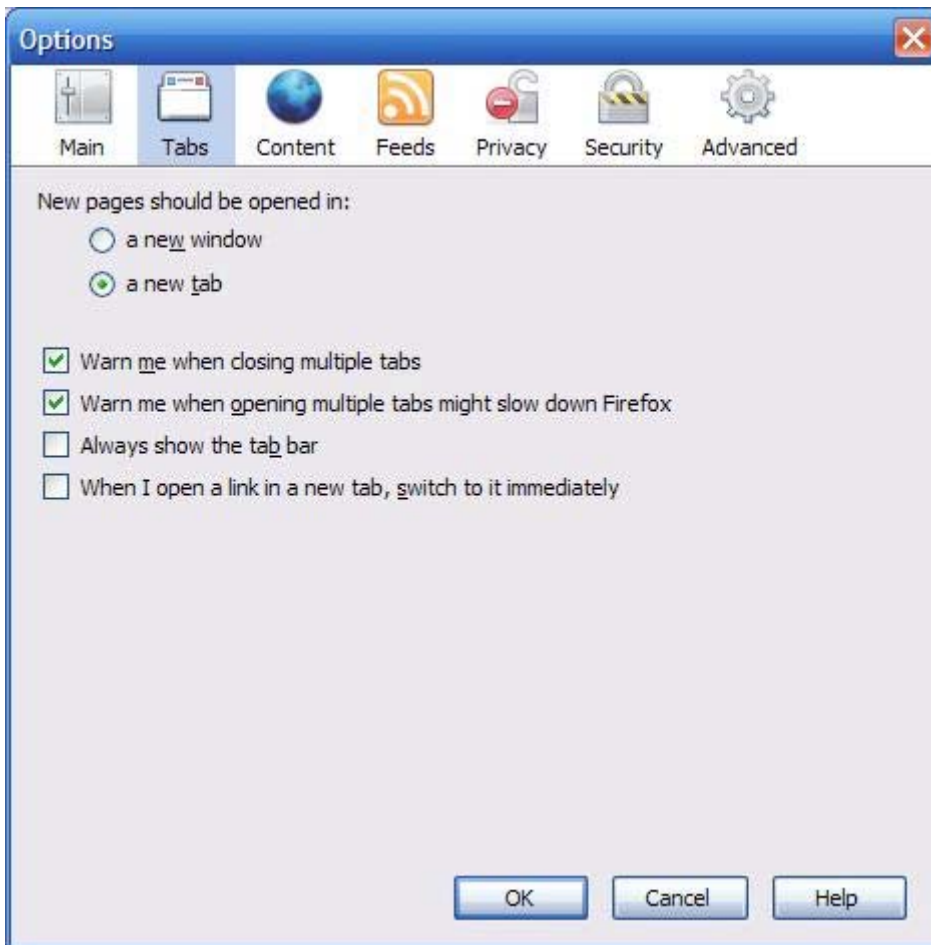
Options

Main Tabs Content Feeds Privacy Security Advanced

New pages should be opened in:

a new window

a new tab

Warn me when closing multiple tabs

Warn me when opening multiple tabs might slow down Firefox

Always show the tab bar

When I open a link in a new tab, switch to it immediately

OK Cancel Help